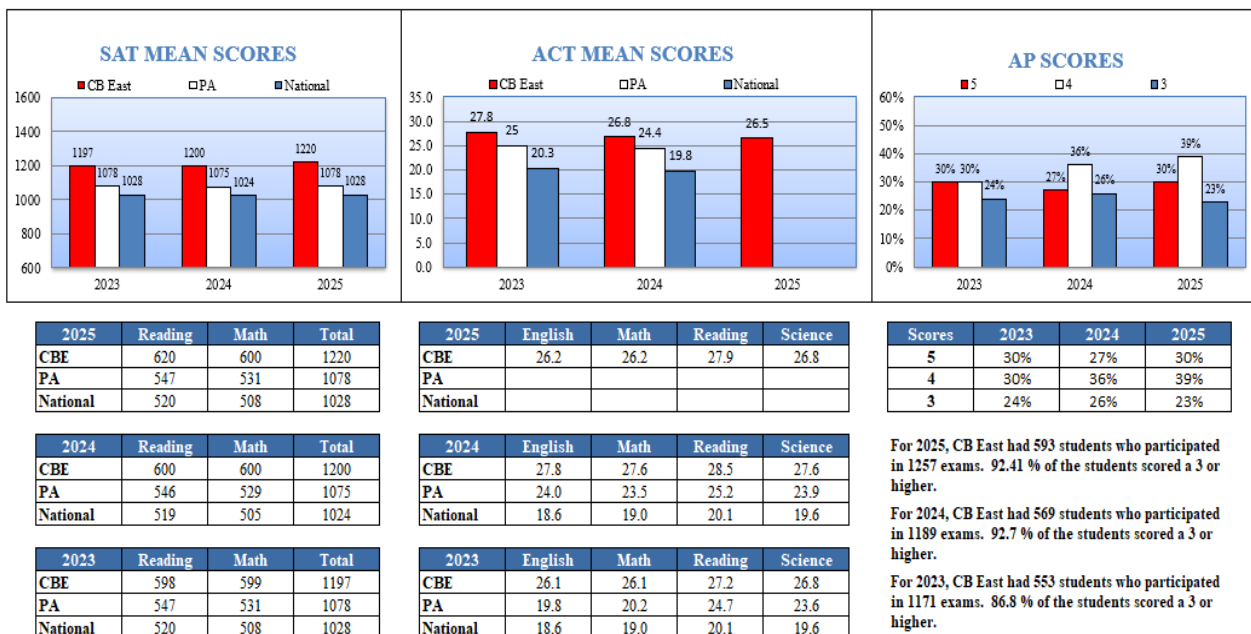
SAT MEAN SCORES

CB East PA National

1600
1400
1200
1000
800
600

1197 1078 1028
1200 1075 1024
1220 1078 1028

2023 2024 2025

ACT MEAN SCORES

CB East PA National

35.0
30.0
25.0
20.0
15.0
10.0
5.0
0.0

27.8 25 20.3
26.8 24.4 19.8
26.5

2023 2024 2025

AP SCORES

5 4 3

60%
50%
40%
30%
20%
10%
0%

30% 30% 24%
27% 36% 26%
30% 39% 23%

2023 2024 2025

| 2025 | Reading | Math | Total |
|---|---|---|---|
| CBE | 620 | 600 | 1220 |
| PA | 547 | 531 | 1078 |
| National | 520 | 508 | 1028 |

| 2024 | Reading | Math | Total |
|---|---|---|---|
| CBE | 600 | 600 | 1200 |
| PA | 546 | 529 | 1075 |
| National | 519 | 505 | 1024 |

| 2023 | Reading | Math | Total |
|---|---|---|---|
| CBE | 598 | 599 | 1197 |
| PA | 547 | 531 | 1078 |
| National | 520 | 508 | 1028 |

| 2025 | English | Math | Reading | Science |
|---|---|---|---|---|
| CBE | 26.2 | 26.2 | 27.9 | 26.8 |
| PA | | | | |
| National | | | | |

| 2024 | English | Math | Reading | Science |
|---|---|---|---|---|
| CBE | 27.8 | 27.6 | 28.5 | 27.6 |
| PA | 24.0 | 23.5 | 25.2 | 23.9 |
| National | 18.6 | 19.0 | 20.1 | 19.6 |

| 2023 | English | Math | Reading | Science |
|---|---|---|---|---|
| CBE | 26.1 | 26.1 | 27.2 | 26.8 |
| PA | 19.8 | 20.2 | 24.7 | 23.6 |
| National | 18.6 | 19.0 | 20.1 | 19.6 |

| Scores | 2023 | 2024 | 2025 |
|---|---|---|---|
| 5 | 30% | 27% | 30% |
| 4 | 30% | 36% | 39% |
| 3 | 24% | 26% | 23% |

For 2025, CB East had 593 students who participated in 1257 exams. 92.41 % of the students scored a 3 or higher.

For 2024, CB East had 569 students who participated in 1189 exams. 92.7 % of the students scored a 3 or higher.

For 2023, CB East had 553 students who participated in 1171 exams. 86.8 % of the students scored a 3 or higher.